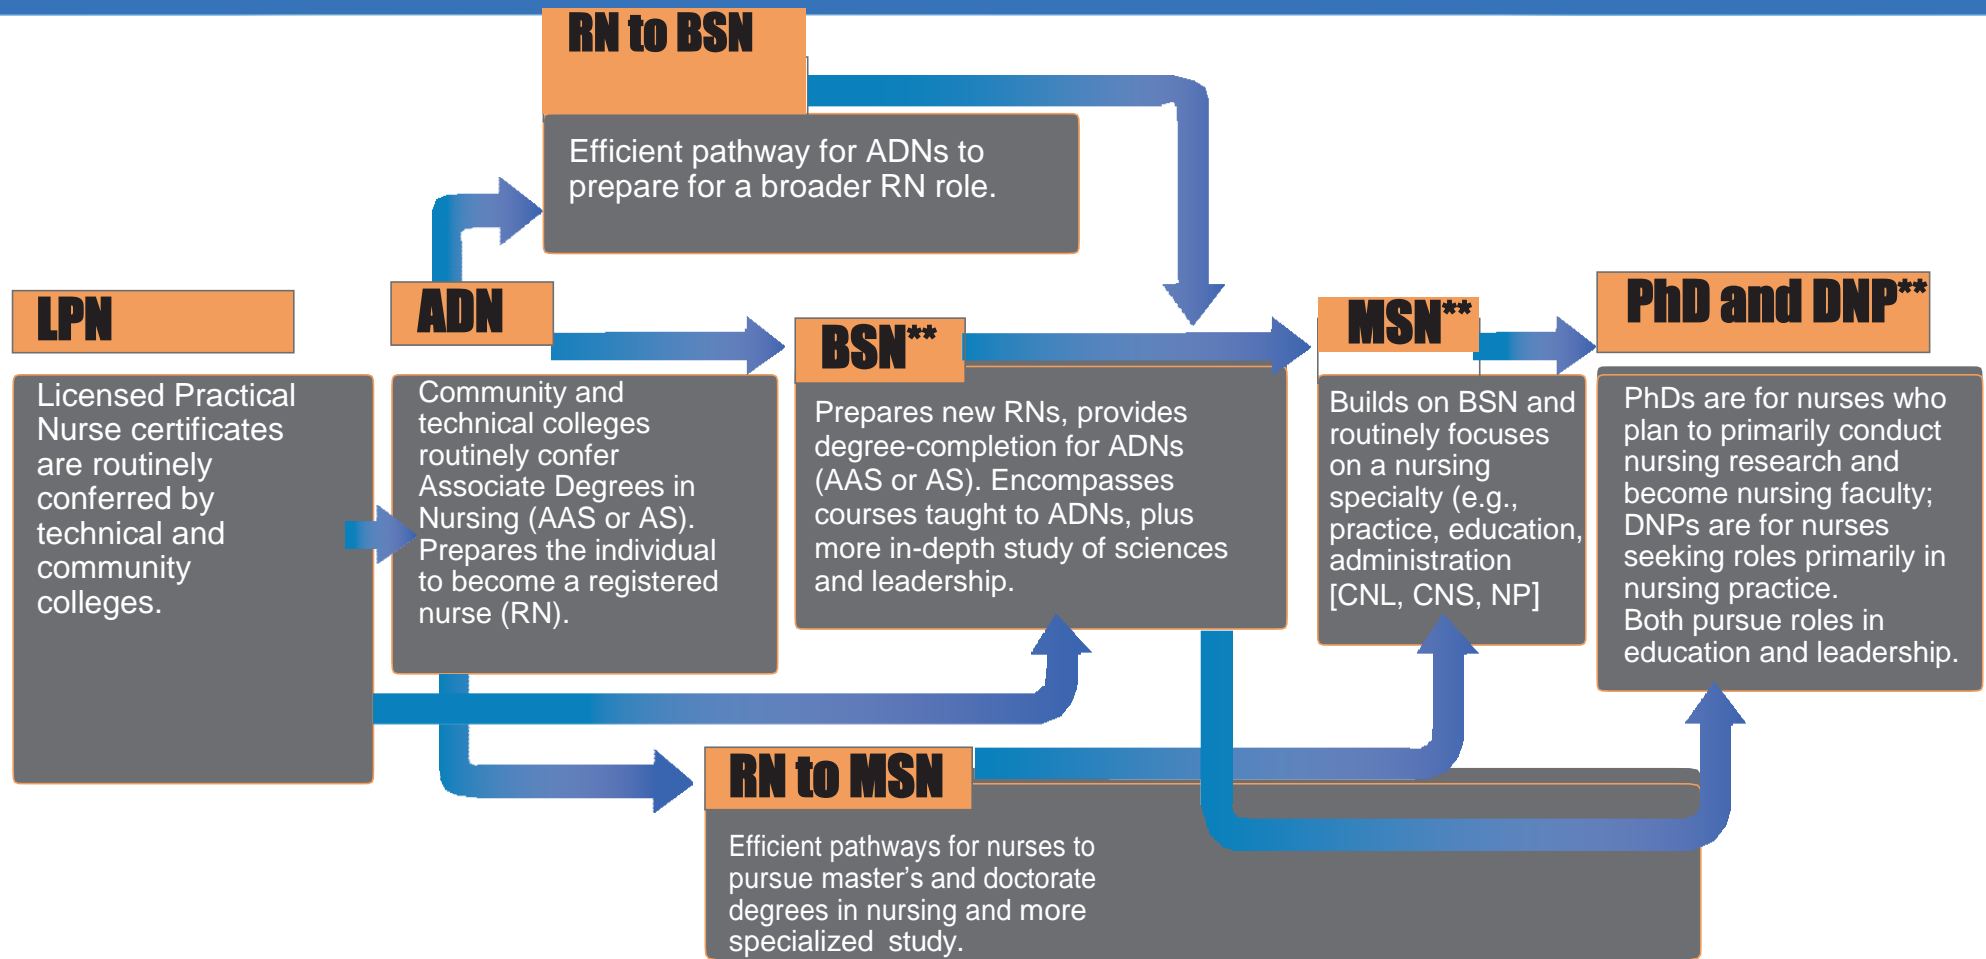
RN to BSN

Efficient pathway for ADNs to prepare for a broader RN role.

LPN

Licensed Practical Nurse certificates are routinely conferred by technical and community colleges.

ADN

Community and technical colleges routinely confer Associate Degrees in Nursing (AAS or AS). Prepares the individual to become a registered nurse (RN).

BSN**

Prepares new RNs, provides degree-completion for ADNs (AAS or AS). Encompasses courses taught to ADNs, plus more in-depth study of sciences and leadership.

MSN**

Builds on BSN and routinely focuses on a nursing specialty (e.g., practice, education, administration [CNL, CNS, NP]

PhD and DNP**

PhDs are for nurses who plan to primarily conduct nursing research and become nursing faculty; DNPs are for nurses seeking primarily in nursing practice. Both pursue roles in education and leadership.

RN to MSN

Efficient pathways for nurses to pursue master’s and doctorate degrees in nursing and more specialized study.